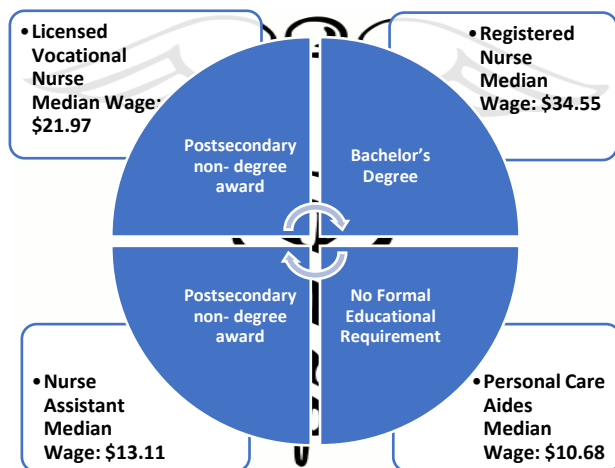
• Licensed Vocational Nurse Median Wage: $21.97

• Registered Nurse Median Wage: $34.55

Postsecondary non- degree award

Bachelor's Degree

Postsecondary non- degree award

No Formal Educational Requirement

• Nurse Assistant Median Wage: $13.11

• Personal Care Aides Median Wage: $10.68